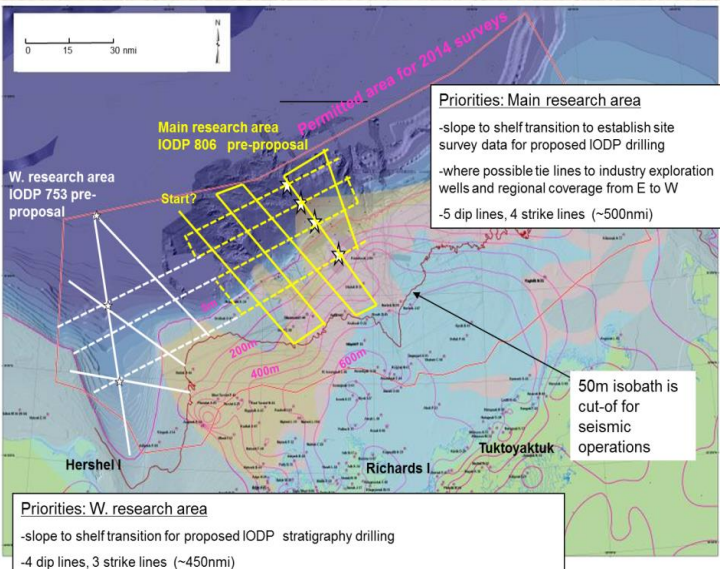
N

0 15 30 nmi

Permitted area for 2014 surveys

Main research area
IODP 806 pre-proposal

W. research area
IODP 753 pre-proposal

Start?

Priorities: Main research area

-slope to shelf transition to establish site survey data for proposed IODP drilling

-where possible tie lines to industry exploration wells and regional coverage from E to W

-5 dip lines, 4 strike lines (~500nmi)

200m

400m

600m

50m isobath is cut-of for seismic operations

Hershel I

Richards I.

Tuktoyaktuk

Priorities: W. research area

-slope to shelf transition for proposed IODP stratigraphy drilling

-4 dip lines, 3 strike lines (~450nmi)